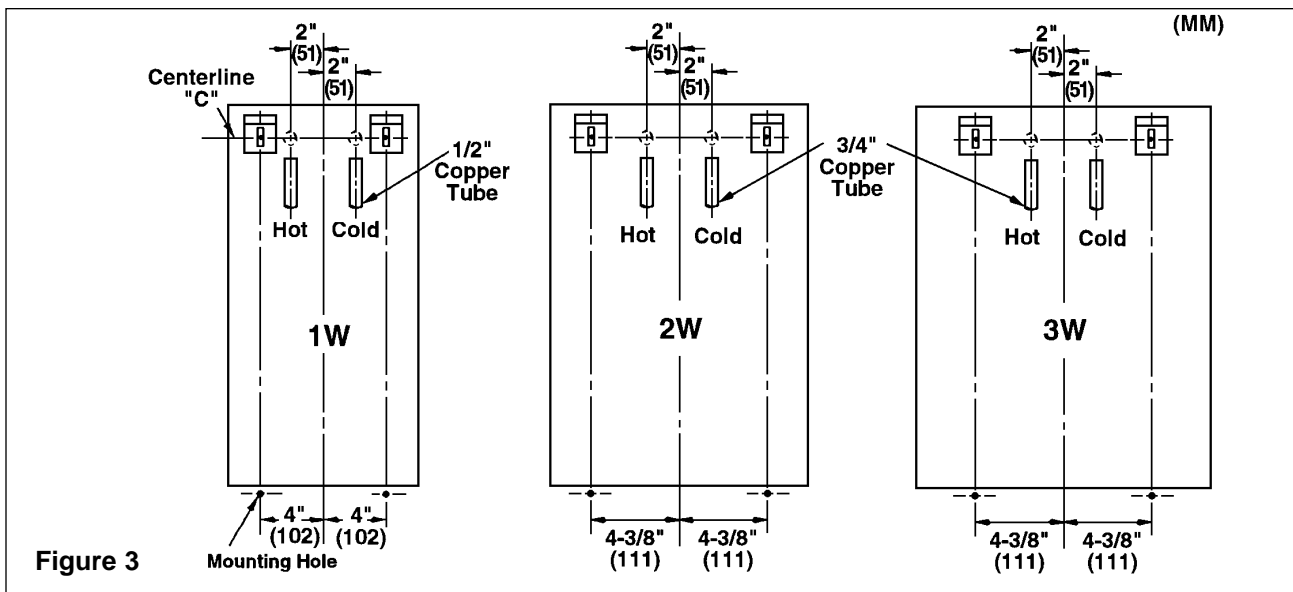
(MM)

2"
(51)
2"
(51)
Centerline
"C"
1/2"
Copper
Tube
Hot
Cold
1W
4"
(102)
4"
(102)
Mounting Hole

2"
(51)
2"
(51)
3/4"
Copper
Tube
Hot
Cold
2W
4-3/8"
(111)
4-3/8"
(111)

2"
(51)
2"
(51)
Hot
Cold
3W
4-3/8"
(111)
4-3/8"
(111)

Figure 3